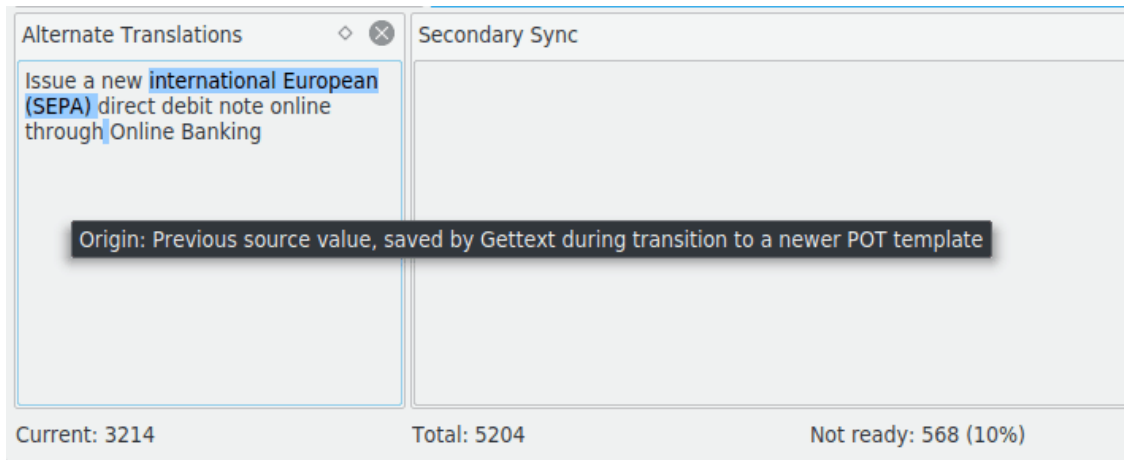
Alternate Translations

Issue a new international European (SEPA) direct debit note online through Online Banking

Origin: Previous source value, saved by Gettext during transition to a newer POT template

Secondary Sync

Current: 3214

Total: 5204

Not ready: 568 (10%)